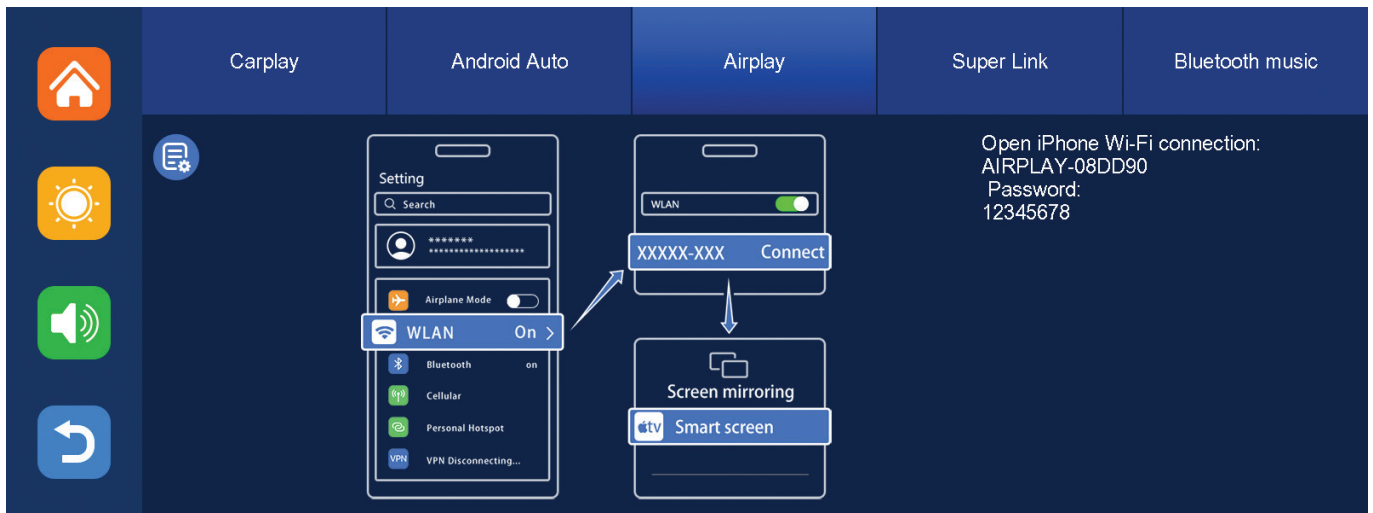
Carplay
Android Auto
Airplay
Super Link
Bluetooth music

Setting
Search
*******
********************
Airplane Mode
WLAN On
Bluetooth on
Cellular
Personal Hotspot
VPN VPN Disconnecting...

WLAN
XXXXX-XXX Connect

Screen mirroring
tv Smart screen

Open iPhone Wi-Fi connection:
AIRPLAY-08DD90
Password:
12345678